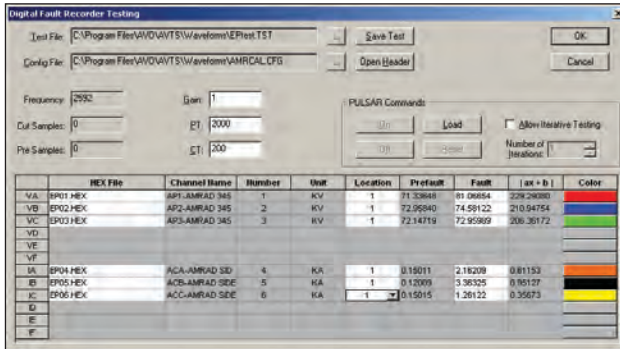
Digital Fault Recorder Testing

Test File: C:\Program Files\AVO\AVTS\Waveforms\EPtest.TST
Save Test
OK

Config File: C:\Program Files\AVO\AVTS\Waveforms\AMRCAL.CFG
Open Header
Cancel

Frequency: 2592
Cut Samples: 0
Pre Samples: 0

Gain: 1
PT: 2000
CT: 200

PULSAR Commands
On
Load
Off
Allow Iterative Testing
Number of Iterations: 1

| | HEX File | Channel Name | Number | Unit | Location | Prefault | Fault | \|ax + b\| | Color |
|---|---|---|---|---|---|---|---|---|---|
| VA | EP01.HEX | AP1-AMRAD 345 | 1 | KV | 1 | 71.33848 | 81.06854 | 229.24080 | |
| VB | EP02.HEX | AP2-AMRAD 345 | 2 | KV | 1 | 72.95840 | 74.58122 | 210.94754 | |
| VC | EP03.HEX | AP3-AMRAD 345 | 3 | KV | 1 | 72.14719 | 72.95989 | 206.36172 | |
| VD | | | | | | | | | |
| VE | | | | | | | | | |
| VF | | | | | | | | | |
| IA | EP04.HEX | ACA-AMRAD SID | 4 | KA | 1 | 0.15011 | 2.18208 | 0.61153 | |
| IB | EP05.HEX | ACB-AMRAD SIDE | 5 | KA | 1 | 0.12009 | 3.38325 | 0.95127 | |
| IC | EP06.HEX | ACC-AMRAD SIDE | 6 | KA | 1 | 0.15015 | 1.26122 | 0.35673 | |
| ID | | | | | | | | | |
| IE | | | | | | | | | |
| IF | | | | | | | | | |